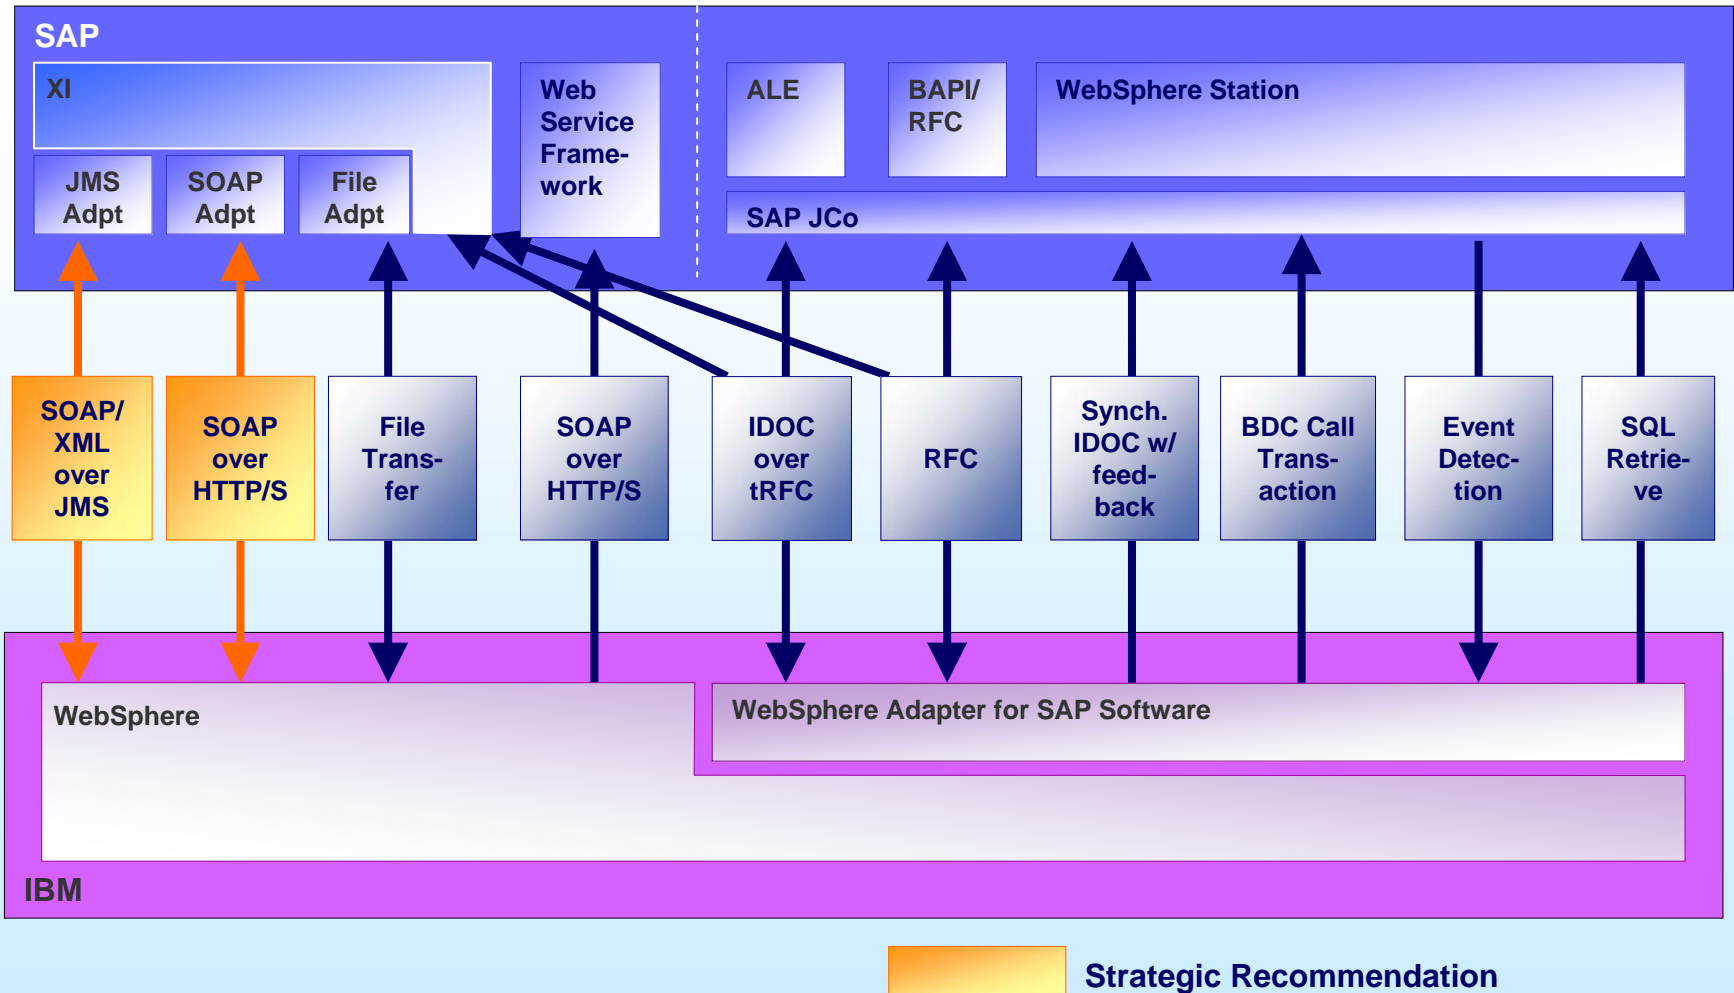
SAP

XI

JMS Adpt

SOAP Adpt

File Adpt

Web Service Framework

ALE

BAPI/ RFC

WebSphere Station

SAP JCo

SOAP/ XML over JMS

SOAP over HTTP/S

File Transfer

SOAP over HTTP/S

IDOC over tRFC

RFC

Synch. IDOC w/ feedback

BDC Call Transaction

Event Detection

SQL Retrieve

WebSphere

WebSphere Adapter for SAP Software

IBM

Strategic Recommendation